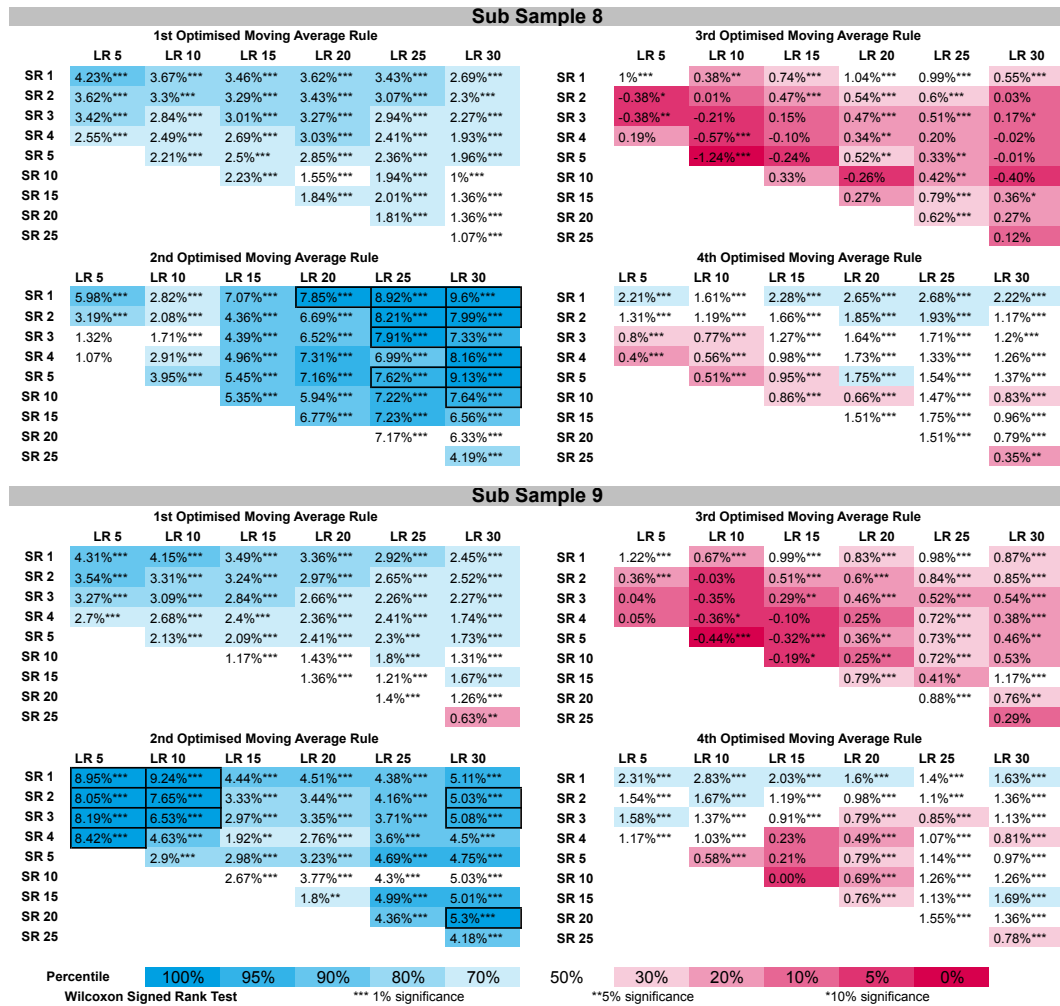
Sub Sample 8

1st Optimised Moving Average Rule

| | LR 5 | LR 10 | LR 15 | LR 20 | LR 25 | LR 30 |
|---|---|---|---|---|---|---|
| SR 1 | 4.23%*** | 3.67%*** | 3.46%*** | 3.62%*** | 3.43%*** | 2.69%*** |
| SR 2 | 3.62%*** | 3.3%*** | 3.29%*** | 3.43%*** | 3.07%*** | 2.3%*** |
| SR 3 | 3.42%*** | 2.84%*** | 3.01%*** | 3.27%*** | 2.94%*** | 2.27%*** |
| SR 4 | 2.55%*** | 2.49%*** | 2.69%*** | 3.03%*** | 2.41%*** | 1.93%*** |
| SR 5 | | 2.21%*** | 2.5%*** | 2.85%*** | 2.36%*** | 1.96%*** |
| SR 10 | | | 2.23%*** | 1.55%*** | 1.94%*** | 1%*** |
| SR 15 | | | | 1.84%*** | 2.01%*** | 1.36%*** |
| SR 20 | | | | | 1.81%*** | 1.36%*** |
| SR 25 | | | | | | 1.07%*** |

3rd Optimised Moving Average Rule

| | LR 5 | LR 10 | LR 15 | LR 20 | LR 25 | LR 30 |
|---|---|---|---|---|---|---|
| SR 1 | 1%*** | 0.38%** | 0.74%*** | 1.04%*** | 0.99%*** | 0.55%*** |
| SR 2 | -0.38%* | 0.01% | 0.47%*** | 0.54%*** | 0.6%*** | 0.03% |
| SR 3 | -0.38%** | -0.21% | 0.15% | 0.47%*** | 0.51%*** | 0.17%* |
| SR 4 | 0.19% | -0.57%*** | -0.10% | 0.34%** | 0.20% | -0.02% |
| SR 5 | | -1.24%*** | -0.24% | 0.52%** | 0.33%** | -0.01% |
| SR 10 | | | 0.33% | -0.26% | 0.42%** | -0.40% |
| SR 15 | | | | 0.27% | 0.79%*** | 0.36%* |
| SR 20 | | | | | 0.62%*** | 0.27% |
| SR 25 | | | | | | 0.12% |

2nd Optimised Moving Average Rule

| | LR 5 | LR 10 | LR 15 | LR 20 | LR 25 | LR 30 |
|---|---|---|---|---|---|---|
| SR 1 | 5.98%*** | 2.82%*** | 7.07%*** | 7.85%*** | 8.92%*** | 9.6%*** |
| SR 2 | 3.19%*** | 2.08%*** | 4.36%*** | 6.69%*** | 8.21%*** | 7.99%*** |
| SR 3 | 1.32% | 1.71%*** | 4.39%*** | 6.52%*** | 7.91%*** | 7.33%*** |
| SR 4 | 1.07% | 2.91%*** | 4.96%*** | 7.31%*** | 6.99%*** | 8.16%*** |
| SR 5 | | 3.95%*** | 5.45%*** | 7.16%*** | 7.62%*** | 9.13%*** |
| SR 10 | | | 5.35%*** | 5.94%*** | 7.22%*** | 7.64%*** |
| SR 15 | | | | 6.77%*** | 7.23%*** | 6.56%*** |
| SR 20 | | | | | 7.17%*** | 6.33%*** |
| SR 25 | | | | | | 4.19%*** |

4th Optimised Moving Average Rule

| | LR 5 | LR 10 | LR 15 | LR 20 | LR 25 | LR 30 |
|---|---|---|---|---|---|---|
| SR 1 | 2.21%*** | 1.61%*** | 2.28%*** | 2.65%*** | 2.68%*** | 2.22%*** |
| SR 2 | 1.31%*** | 1.19%*** | 1.66%*** | 1.85%*** | 1.93%*** | 1.17%*** |
| SR 3 | 0.8%*** | 0.77%*** | 1.27%*** | 1.64%*** | 1.71%*** | 1.2%*** |
| SR 4 | 0.4%*** | 0.56%*** | 0.98%*** | 1.73%*** | 1.33%*** | 1.26%*** |
| SR 5 | | 0.51%*** | 0.95%*** | 1.75%*** | 1.54%*** | 1.37%*** |
| SR 10 | | | 0.86%*** | 0.66%*** | 1.47%*** | 0.83%*** |
| SR 15 | | | | 1.51%*** | 1.75%*** | 0.96%*** |
| SR 20 | | | | | 1.51%*** | 0.79%*** |
| SR 25 | | | | | | 0.35%** |

Sub Sample 9

1st Optimised Moving Average Rule

| | LR 5 | LR 10 | LR 15 | LR 20 | LR 25 | LR 30 |
|---|---|---|---|---|---|---|
| SR 1 | 4.31%*** | 4.15%*** | 3.49%*** | 3.36%*** | 2.92%*** | 2.45%*** |
| SR 2 | 3.54%*** | 3.31%*** | 3.24%*** | 2.97%*** | 2.65%*** | 2.52%*** |
| SR 3 | 3.27%*** | 3.09%*** | 2.84%*** | 2.66%*** | 2.26%*** | 2.27%*** |
| SR 4 | 2.7%*** | 2.68%*** | 2.4%*** | 2.36%*** | 2.41%*** | 1.74%*** |
| SR 5 | | 2.13%*** | 2.09%*** | 2.41%*** | 2.3%*** | 1.73%*** |
| SR 10 | | | 1.17%*** | 1.43%*** | 1.8%*** | 1.31%*** |
| SR 15 | | | | 1.36%*** | 1.21%*** | 1.67%*** |
| SR 20 | | | | | 1.4%*** | 1.26%*** |
| SR 25 | | | | | | 0.63%** |

3rd Optimised Moving Average Rule

| | LR 5 | LR 10 | LR 15 | LR 20 | LR 25 | LR 30 |
|---|---|---|---|---|---|---|
| SR 1 | 1.22%*** | 0.67%*** | 0.99%*** | 0.83%*** | 0.98%*** | 0.87%*** |
| SR 2 | 0.36%*** | -0.03% | 0.51%*** | 0.6%*** | 0.84%*** | 0.85%*** |
| SR 3 | 0.04% | -0.35% | 0.29%** | 0.46%*** | 0.52%*** | 0.54%*** |
| SR 4 | 0.05% | -0.36%* | -0.10% | 0.25% | 0.72%*** | 0.38%*** |
| SR 5 | | -0.44%*** | -0.32%*** | 0.36%** | 0.73%*** | 0.46%** |
| SR 10 | | | -0.19%* | 0.25%** | 0.72%*** | 0.53% |
| SR 15 | | | | 0.79%*** | 0.41%* | 1.17%*** |
| SR 20 | | | | | 0.88%*** | 0.76%** |
| SR 25 | | | | | | 0.29% |

2nd Optimised Moving Average Rule

| | LR 5 | LR 10 | LR 15 | LR 20 | LR 25 | LR 30 |
|---|---|---|---|---|---|---|
| SR 1 | 8.95%*** | 9.24%*** | 4.44%*** | 4.51%*** | 4.38%*** | 5.11%*** |
| SR 2 | 8.05%*** | 7.65%*** | 3.33%*** | 3.44%*** | 4.16%*** | 5.03%*** |
| SR 3 | 8.19%*** | 6.53%*** | 2.97%*** | 3.35%*** | 3.71%*** | 5.08%*** |
| SR 4 | 8.42%*** | 4.63%*** | 1.92%** | 2.76%*** | 3.6%*** | 4.5%*** |
| SR 5 | | 2.9%*** | 2.98%*** | 3.23%*** | 4.69%*** | 4.75%*** |
| SR 10 | | | 2.67%*** | 3.77%*** | 4.3%*** | 5.03%*** |
| SR 15 | | | | 1.8%** | 4.99%*** | 5.01%*** |
| SR 20 | | | | | 4.36%*** | 5.3%*** |
| SR 25 | | | | | | 4.18%*** |

4th Optimised Moving Average Rule

| | LR 5 | LR 10 | LR 15 | LR 20 | LR 25 | LR 30 |
|---|---|---|---|---|---|---|
| SR 1 | 2.31%*** | 2.83%*** | 2.03%*** | 1.6%*** | 1.4%*** | 1.63%*** |
| SR 2 | 1.54%*** | 1.67%*** | 1.19%*** | 0.98%*** | 1.1%*** | 1.36%*** |
| SR 3 | 1.58%*** | 1.37%*** | 0.91%*** | 0.79%*** | 0.85%*** | 1.13%*** |
| SR 4 | 1.17%*** | 1.03%*** | 0.23% | 0.49%*** | 1.07%*** | 0.81%*** |
| SR 5 | | 0.58%*** | 0.21% | 0.79%*** | 1.14%*** | 0.97%*** |
| SR 10 | | | 0.00% | 0.69%*** | 1.26%*** | 1.26%*** |
| SR 15 | | | | 0.76%*** | 1.13%*** | 1.69%*** |
| SR 20 | | | | | 1.55%*** | 1.36%*** |
| SR 25 | | | | | | 0.78%*** |

Percentile 100% 95% 90% 80% 70% 50% 30% 20% 10% 5% 0%
Wilcoxon Signed Rank Test *** 1% significance **5% significance *10% significance